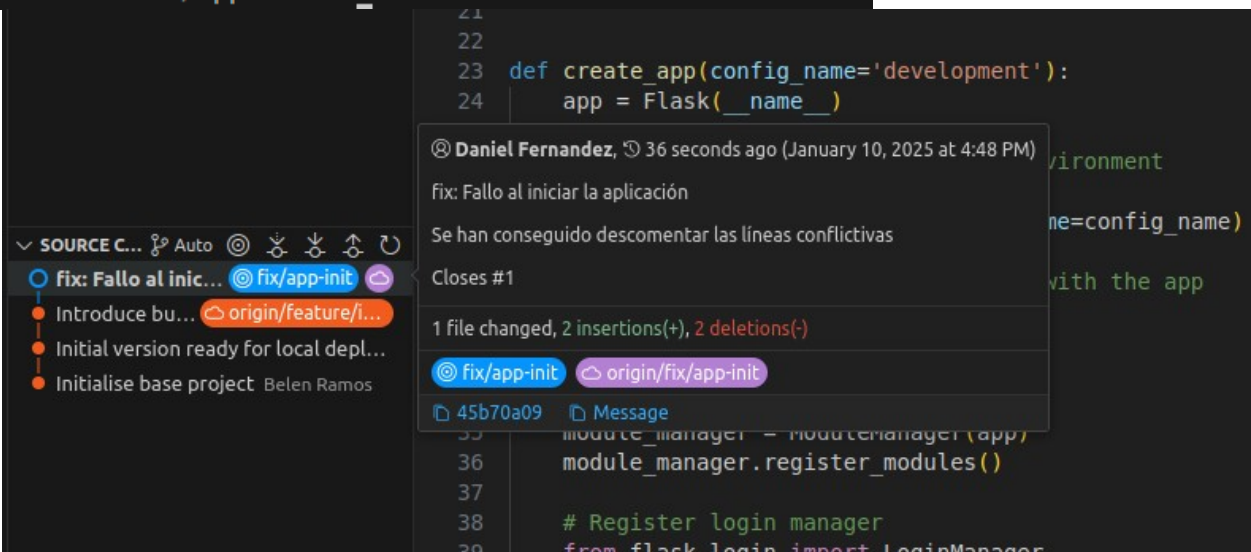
21
22
23 def create_app(config_name='development'):
24 app = Flask(__name__)

Daniel Fernandez, 36 seconds ago (January 10, 2025 at 4:48 PM)

fix: Fallo al iniciar la aplicación

Se han conseguido descomentar las líneas conflictivas

Closes #1

1 file changed, 2 insertions(+), 2 deletions(-)

fix/app-init origin/fix/app-init

45b70a09 Message

vironment
me=config_name)
with the app

SOURCE C... Auto
fix: Fallo al inic... fix/app-init
Introduce bu... origin/feature/i...
Initial version ready for local depl...
Initialise base project Belen Ramos

35 module_manager = ModuleManager(app)
36 module_manager.register_modules()
37
38 # Register login manager
39 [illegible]